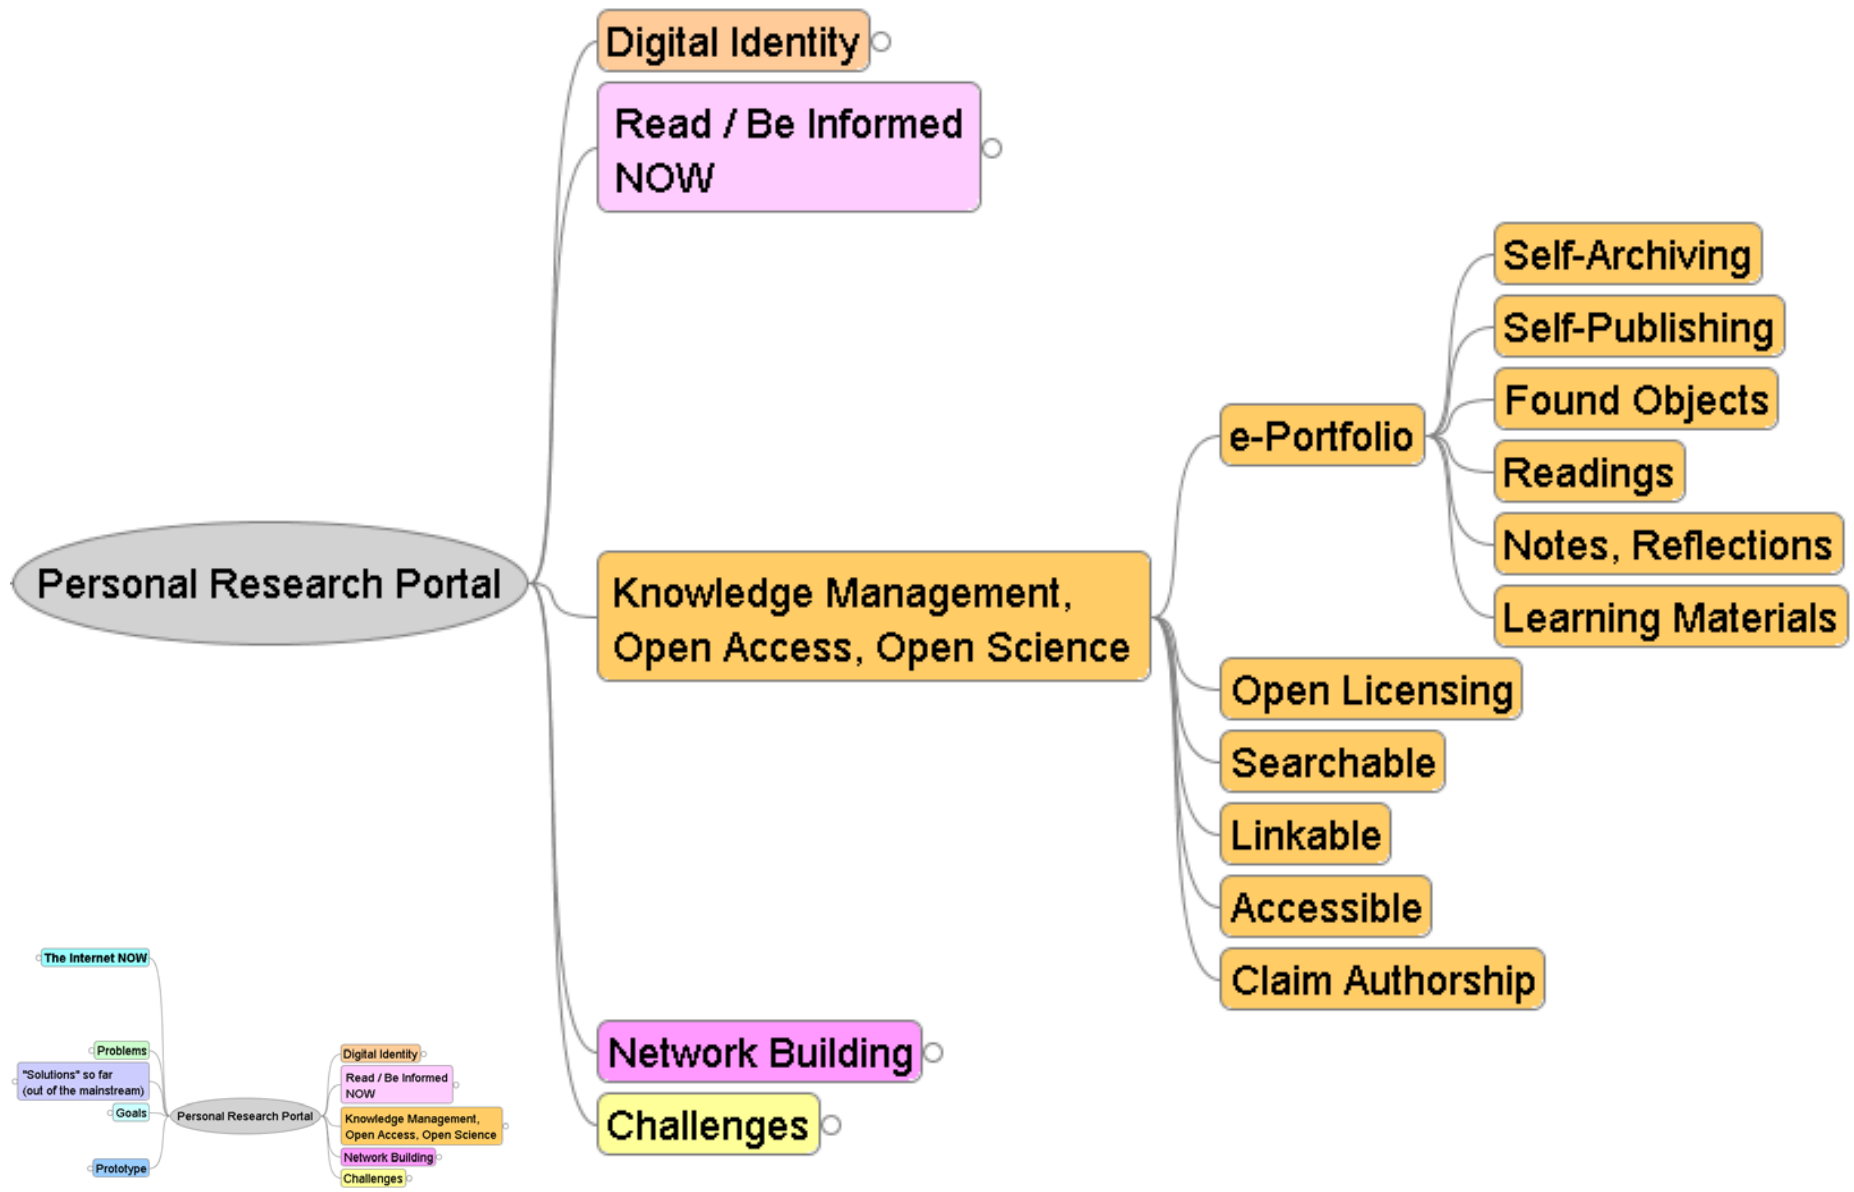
Personal Research Portal

Digital Identity

Read / Be Informed NOW

Knowledge Management, Open Access, Open Science

e-Portfolio

Self-Archiving

Self-Publishing

Found Objects

Readings

Notes, Reflections

Learning Materials

Open Licensing

Searchable

Linkable

Accessible

Claim Authorship

Network Building

Challenges

The Internet NOW

Problems

"Solutions" so far (out of the mainstream)

Goals

Prototype

Personal Research Portal

Digital Identity

Read / Be Informed NOW

Knowledge Management, Open Access, Open Science

Network Building

Challenges